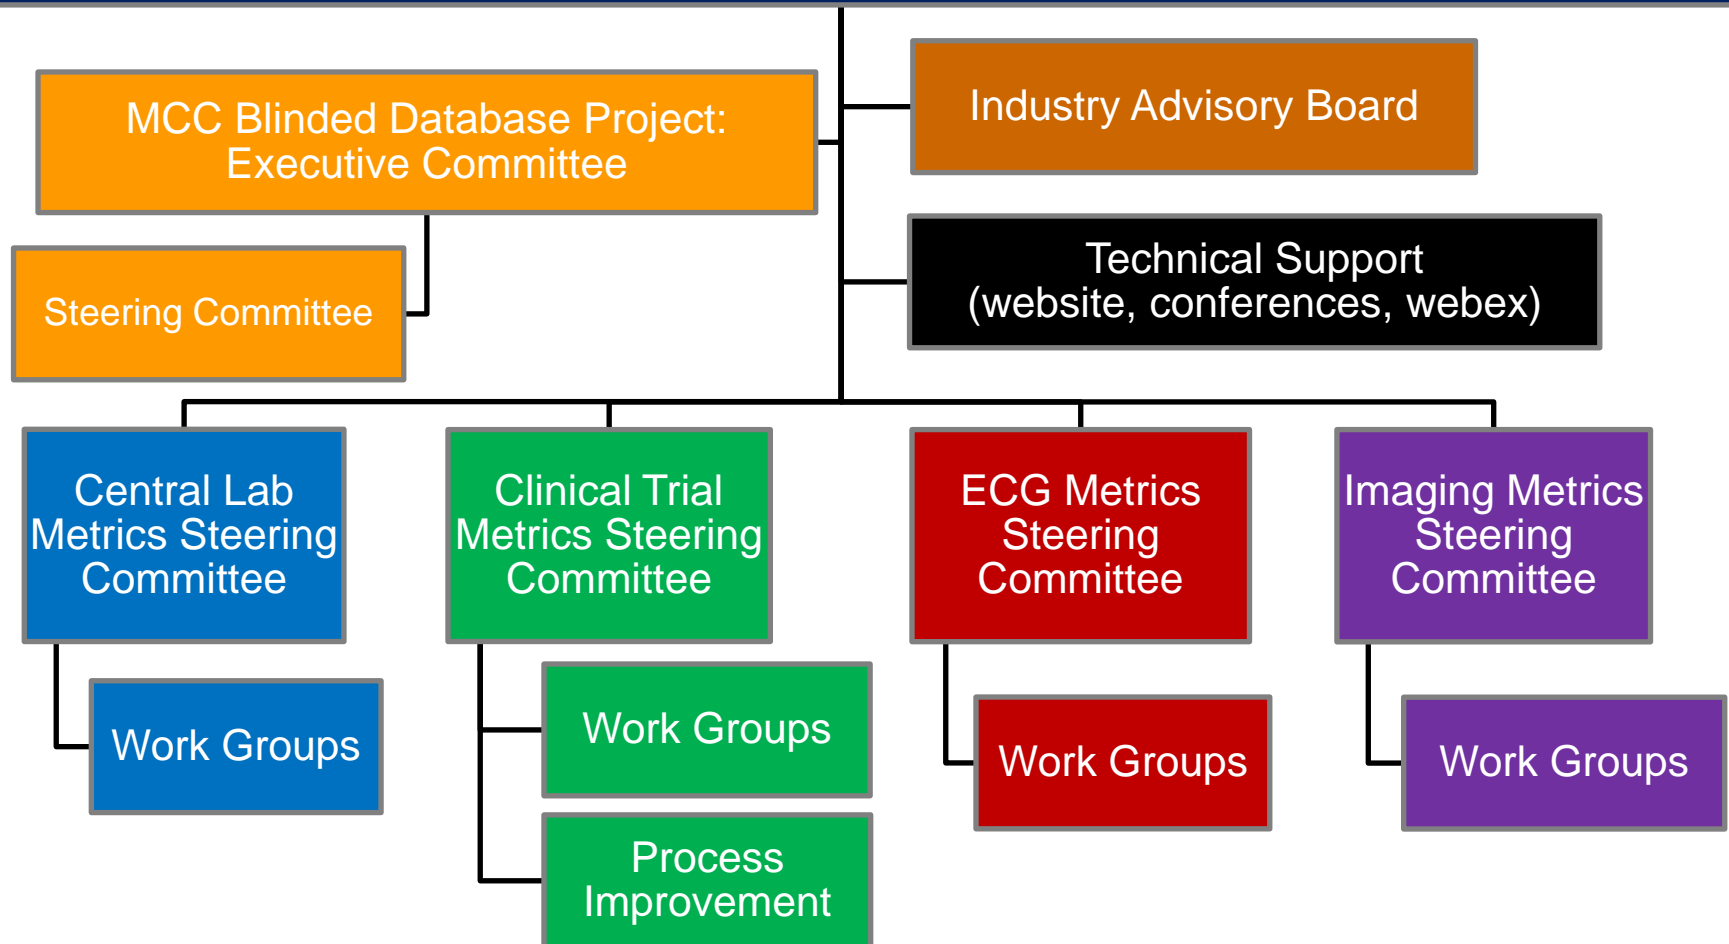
MCC Blinded Database Project: Executive Committee

Industry Advisory Board

Steering Committee

Technical Support (website, conferences, webex)

Central Lab Metrics Steering Committee

Work Groups

Clinical Trial Metrics Steering Committee

Work Groups

Process Improvement

ECG Metrics Steering Committee

Work Groups

Imaging Metrics Steering Committee

Work Groups